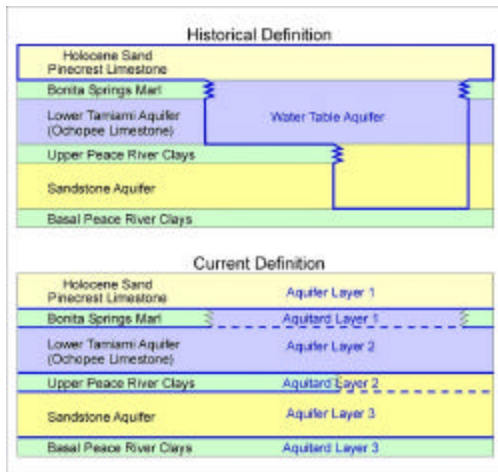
Historical Definition

Holocene Sand
Pinecrest Limestone

Bonita Springs Marl

Lower Tamiami Aquifer
(Ochopee Limestone)

Water Table Aquifer

Upper Peace River Clays

Sandstone Aquifer

Basal Peace River Clays

Current Definition

Holocene Sand
Pinecrest Limestone

Aquifer Layer 1

Bonita Springs Marl

Aquitard Layer 1

Lower Tamiami Aquifer
(Ochopee Limestone)

Aquifer Layer 2

Upper Peace River Clays

Aquitard Layer 2

Sandstone Aquifer

Aquifer Layer 3

Basal Peace River Clays

Aquitard Layer 3